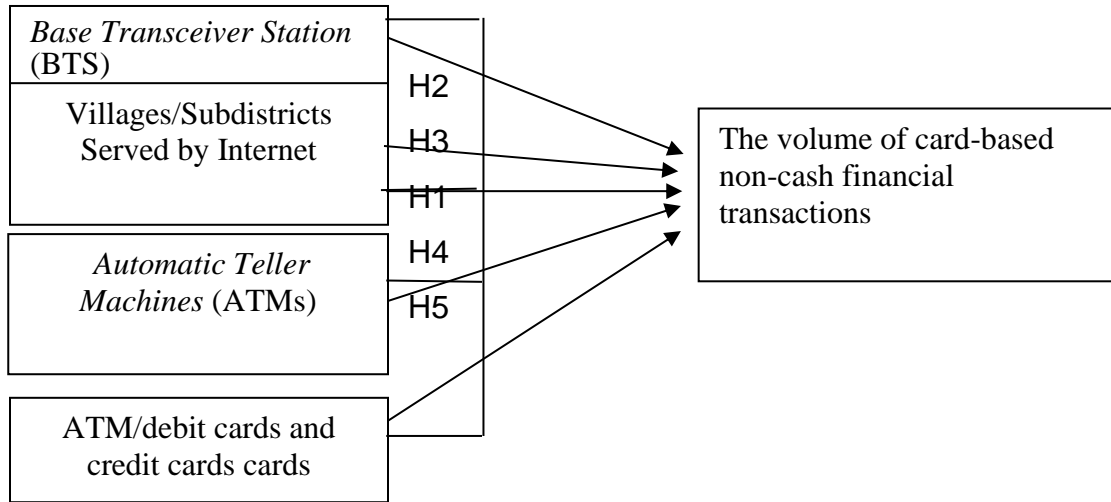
Base Transceiver Station (BTS)

Villages/Subdistricts Served by Internet

Automatic Teller Machines (ATMs)

ATM/debit cards and credit cards cards

H2

H3

H1

H4

H5

The volume of card-based non-cash financial transactions